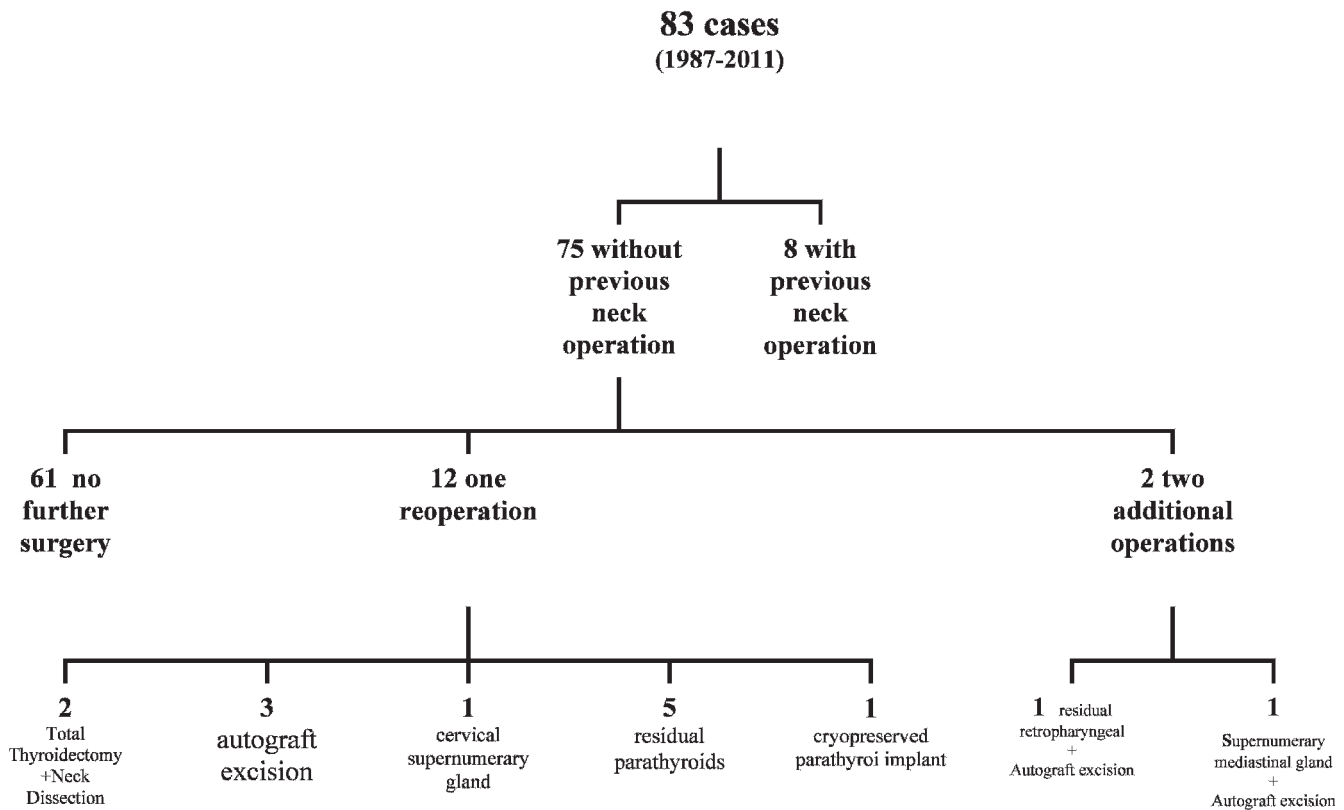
83 cases
(1987-2011)

75 without previous neck operation

8 with previous neck operation

61 no further surgery

12 one reoperation

2 two additional operations

2
Total Thyroidectomy +Neck Dissection

3
autograft excision

1
cervical supernumerary gland

5
residual parathyroids

1
cryopreserved parathyroi implant

1 residual retropharyngeal + Autograft excision

1
Supernumerary mediastinal gland + Autograft excision